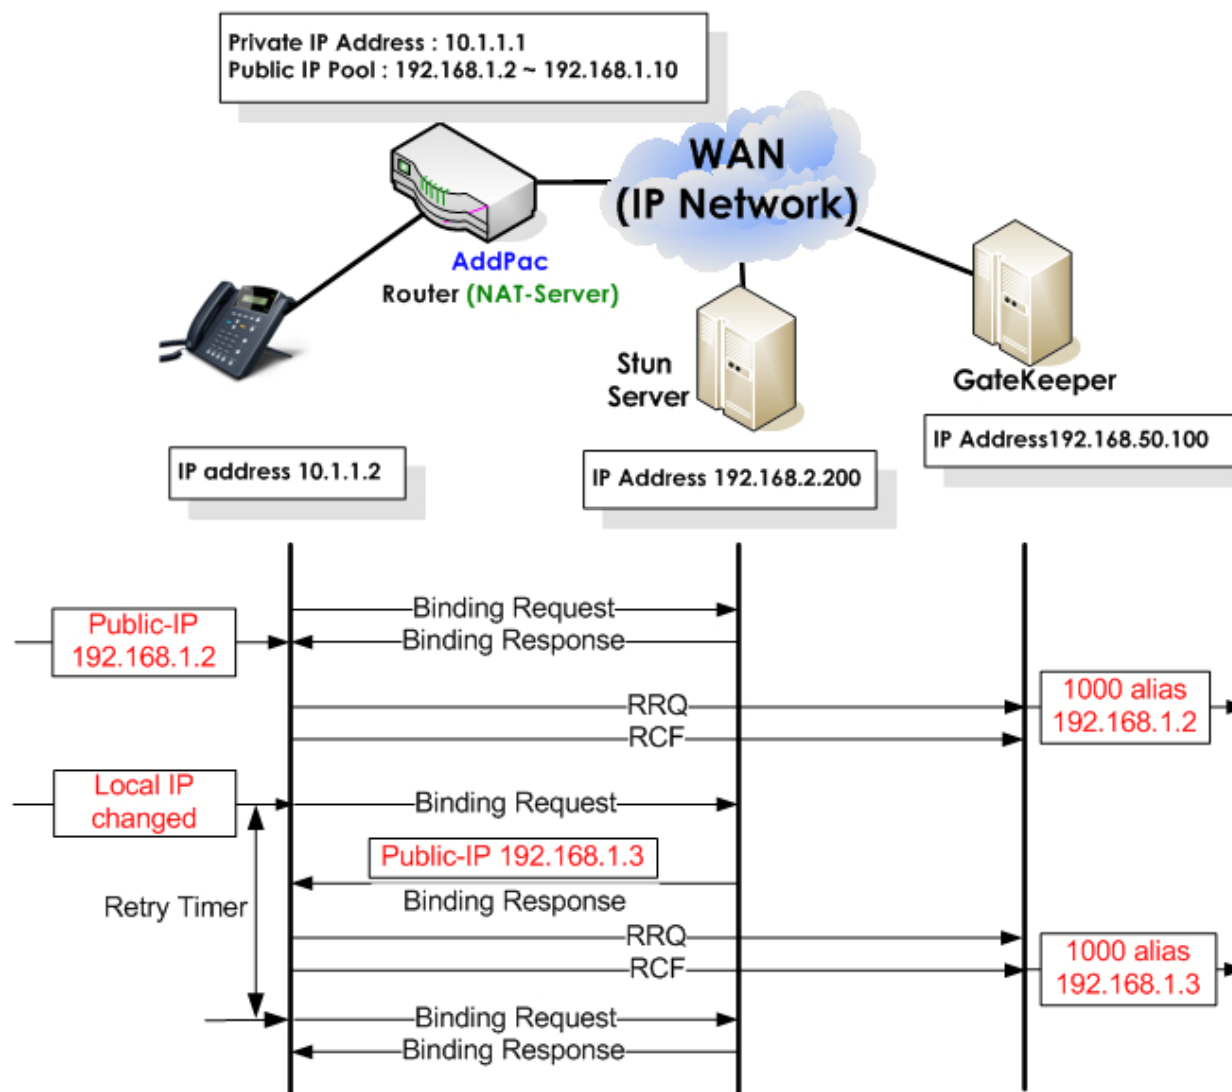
Private IP Address : 10.1.1.1
Public IP Pool : 192.168.1.2 ~ 192.168.1.10

WAN
(IP Network)

AddPac
Router (NAT-Server)

Stun
Server

GateKeeper

IP address 10.1.1.2

IP Address 192.168.2.200

IP Address192.168.50.100

Binding Request
Binding Response

Public-IP
192.168.1.2

RRQ
RCF

1000 alias
192.168.1.2

Local IP
changed

Binding Request

Public-IP 192.168.1.3

Binding Response

Retry Timer

RRQ
RCF

1000 alias
192.168.1.3

Binding Request
Binding Response